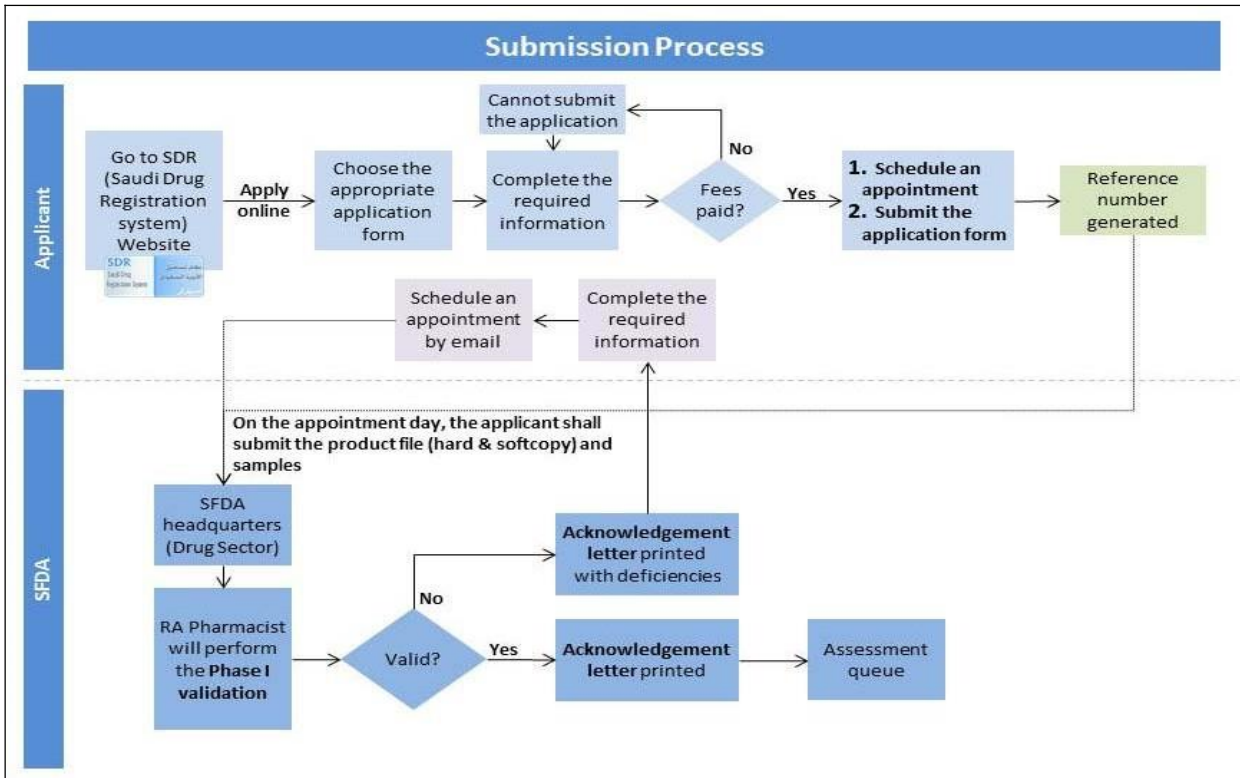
Submission Process

Applicant

Go to SDR (Saudi Drug Registration system) Website

SDR
Saudi Drug Registration System
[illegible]

Apply online

Choose the appropriate application form

Cannot submit the application

Complete the required information

No

Fees paid?

Yes

1. Schedule an appointment
2. Submit the application form

Reference number generated

Schedule an appointment by email

Complete the required information

SFDA

On the appointment day, the applicant shall submit the product file (hard & softcopy) and samples

SFDA headquarters (Drug Sector)

Acknowledgement letter printed with deficiencies

No

RA Pharmacist will perform the Phase I validation

Valid?

Yes

Acknowledgement letter printed

Assessment queue